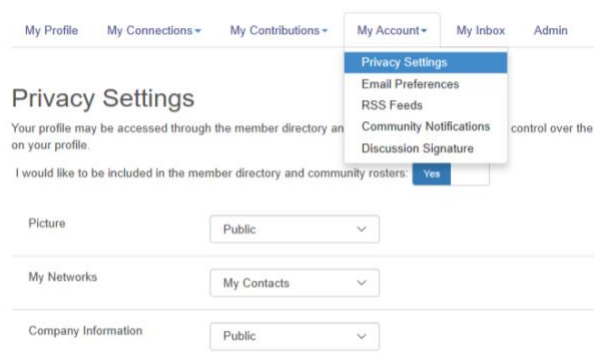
My Profile My Connections ▾ My Contributions ▾ My Account ▾ My Inbox Admin

Privacy Settings
Email Preferences
RSS Feeds
Community Notifications
Discussion Signature

Privacy Settings

Your profile may be accessed through the member directory an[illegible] control over the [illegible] on your profile.

I would like to be included in the member directory and community rosters: Yes

Picture Public

My Networks My Contacts

Company Information Public